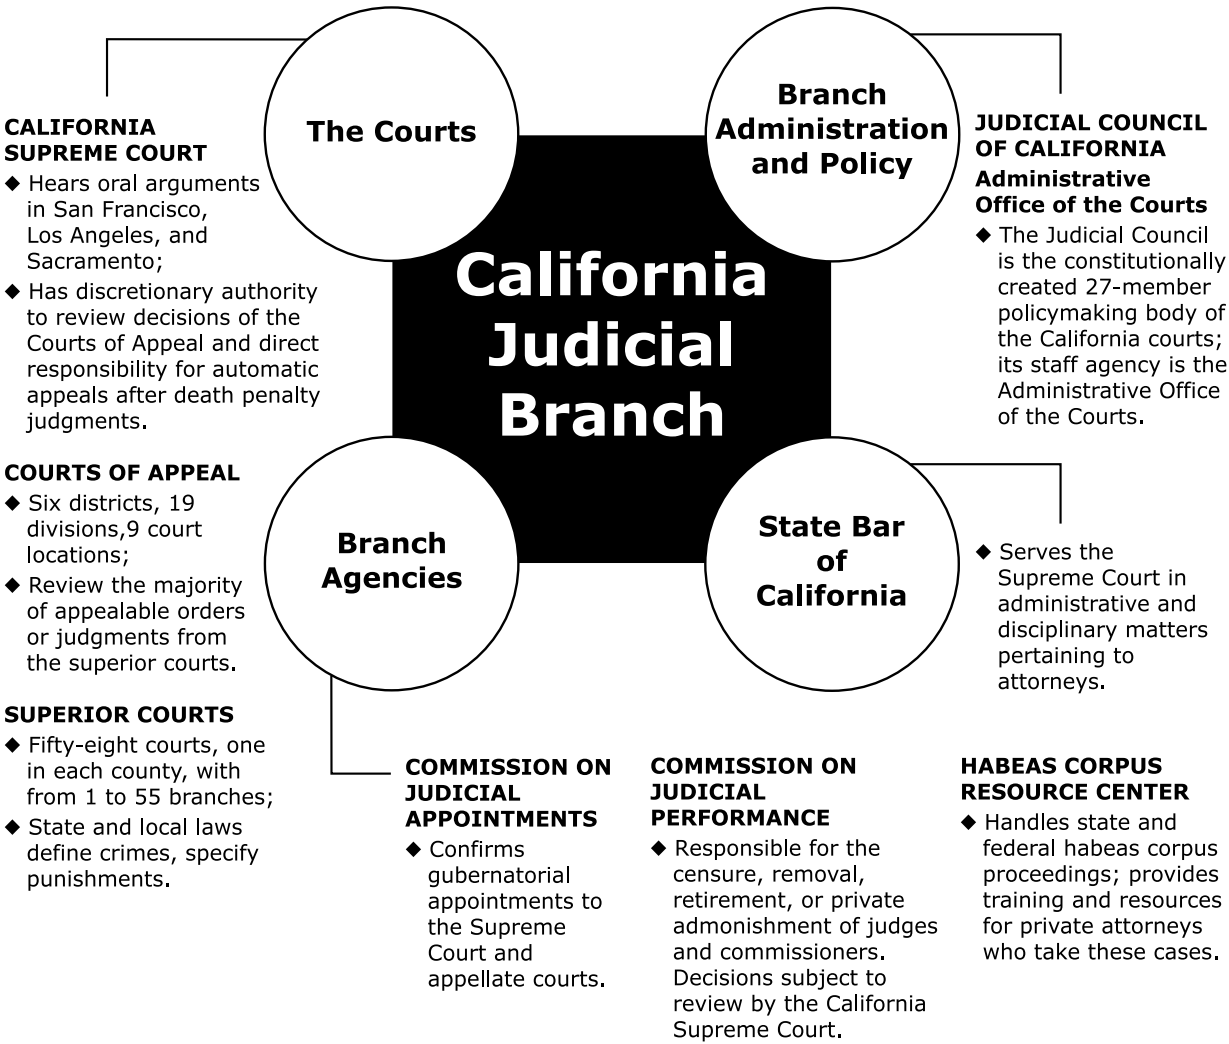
The Courts

Branch Administration and Policy

California Judicial Branch

Branch Agencies

State Bar of California

CALIFORNIA SUPREME COURT
◆ Hears oral arguments in San Francisco, Los Angeles, and Sacramento;
◆ Has discretionary authority to review decisions of the Courts of Appeal and direct responsibility for automatic appeals after death penalty judgments.

COURTS OF APPEAL
◆ Six districts, 19 divisions,9 court locations;
◆ Review the majority of appealable orders or judgments from the superior courts.

SUPERIOR COURTS
◆ Fifty-eight courts, one in each county, with from 1 to 55 branches;
◆ State and local laws define crimes, specify punishments.

JUDICIAL COUNCIL OF CALIFORNIA
Administrative Office of the Courts
◆ The Judicial Council is the constitutionally created 27-member policymaking body of the California courts; its staff agency is the Administrative Office of the Courts.

◆ Serves the Supreme Court in administrative and disciplinary matters pertaining to attorneys.

COMMISSION ON JUDICIAL APPOINTMENTS
◆ Confirms gubernatorial appointments to the Supreme Court and appellate courts.

COMMISSION ON JUDICIAL PERFORMANCE
◆ Responsible for the censure, removal, retirement, or private admonishment of judges and commissioners. Decisions subject to review by the California Supreme Court.

HABEAS CORPUS RESOURCE CENTER
◆ Handles state and federal habeas corpus proceedings; provides training and resources for private attorneys who take these cases.